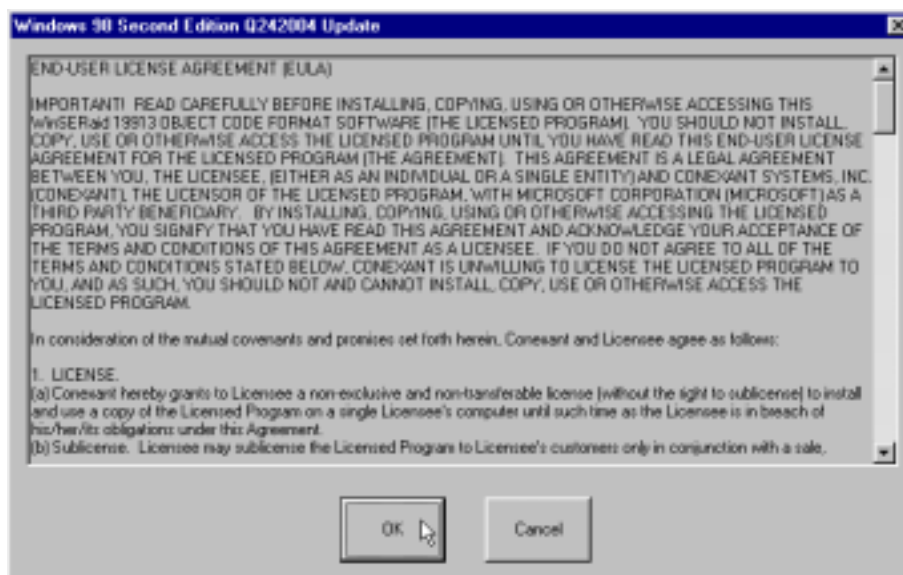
Windows 98 Second Edition Q242004 Update

END-USER LICENSE AGREEMENT (EULA)

IMPORTANT! READ CAREFULLY BEFORE INSTALLING, COPYING, USING OR OTHERWISE ACCESSING THIS WinSERaid 19913 OBJECT CODE FORMAT SOFTWARE (THE LICENSED PROGRAM). YOU SHOULD NOT INSTALL, COPY, USE OR OTHERWISE ACCESS THE LICENSED PROGRAM UNTIL YOU HAVE READ THIS END-USER LICENSE AGREEMENT FOR THE LICENSED PROGRAM (THE AGREEMENT). THIS AGREEMENT IS A LEGAL AGREEMENT BETWEEN YOU, THE LICENSEE, (EITHER AS AN INDIVIDUAL OR A SINGLE ENTITY) AND CONEXANT SYSTEMS, INC. (CONEXANT), THE LICENSOR OF THE LICENSED PROGRAM, WITH MICROSOFT CORPORATION (MICROSOFT) AS A THIRD PARTY BENEFICIARY. BY INSTALLING, COPYING, USING OR OTHERWISE ACCESSING THE LICENSED PROGRAM, YOU SIGNIFY THAT YOU HAVE READ THIS AGREEMENT AND ACKNOWLEDGE YOUR ACCEPTANCE OF THE TERMS AND CONDITIONS OF THIS AGREEMENT AS A LICENSEE. IF YOU DO NOT AGREE TO ALL OF THE TERMS AND CONDITIONS STATED BELOW, CONEXANT IS UNWILLING TO LICENSE THE LICENSED PROGRAM TO YOU, AND AS SUCH, YOU SHOULD NOT AND CANNOT INSTALL, COPY, USE OR OTHERWISE ACCESS THE LICENSED PROGRAM.

In consideration of the mutual covenants and promises set forth herein, Conexant and Licensee agree as follows:

1. LICENSE.
(a) Conexant hereby grants to Licensee a non-exclusive and non-transferable license (without the right to sublicense) to install and use a copy of the Licensed Progam on a single Licensee's computer until such time as the Licensee is in breach of his/her/its obligations under this Agreement.
(b) Sublicense. Licensee may sublicense the Licensed Program to Licensee's customers only in conjunction with a sale,

OK

Cancel